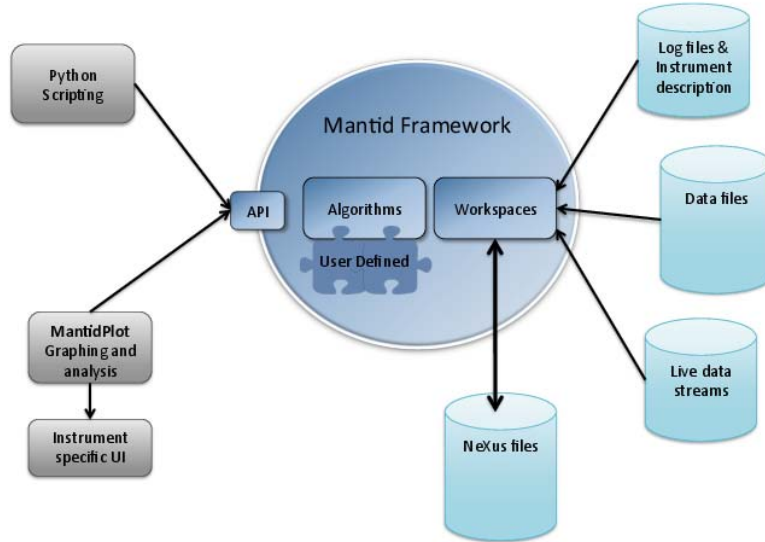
Python Scripting

API

Mantid Framework

Algorithms

User Defined

Workspaces

Log files & Instrument description

Data files

Live data streams

NeXus files

MantidPlot Graphing and analysis

Instrument specific UI